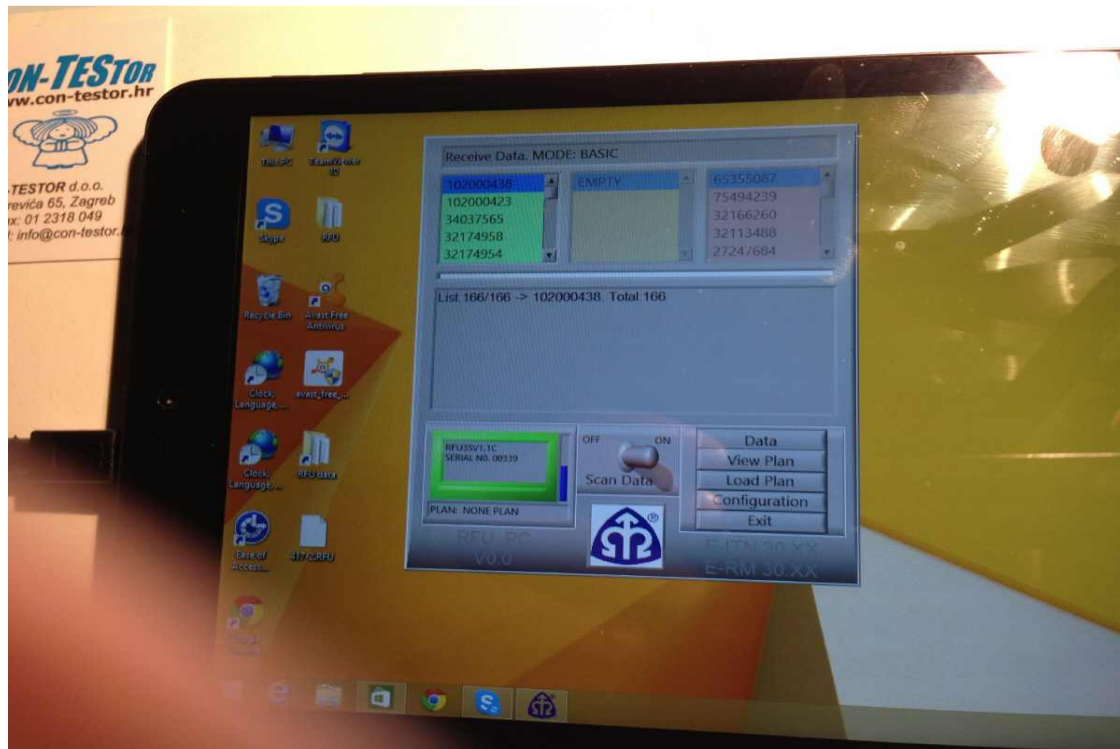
N-TESTOR
ww.con-testor.hr
-TESTOR d.o.o.
revića 65, Zagreb
x: 01 2318 049
: info@con-testor.

This PC
TeamViewer 10
Skype
RFU
Recycle Bin
Avast Free Antivirus
Clock, Language, ...
avast_free_...
Clock, Language...
RFU data
Ease of Access...
417C.RFU
Google Chrome

Receive Data. MODE: BASIC

102000438
102000423
34037565
32174958
32174954

EMPTY

65355087
75494239
32166260
32113488
27247684

List:166/166 -> 102000438. Total:166

RFU3SV1.1C
SERIAL NO. 00339
PLAN: NONE PLAN
RFU_PC
V0.0

OFF ON
Scan Data

Data
View Plan
Load Plan
Configuration
Exit

E-ITN 30.XX
E-RM 30.XX